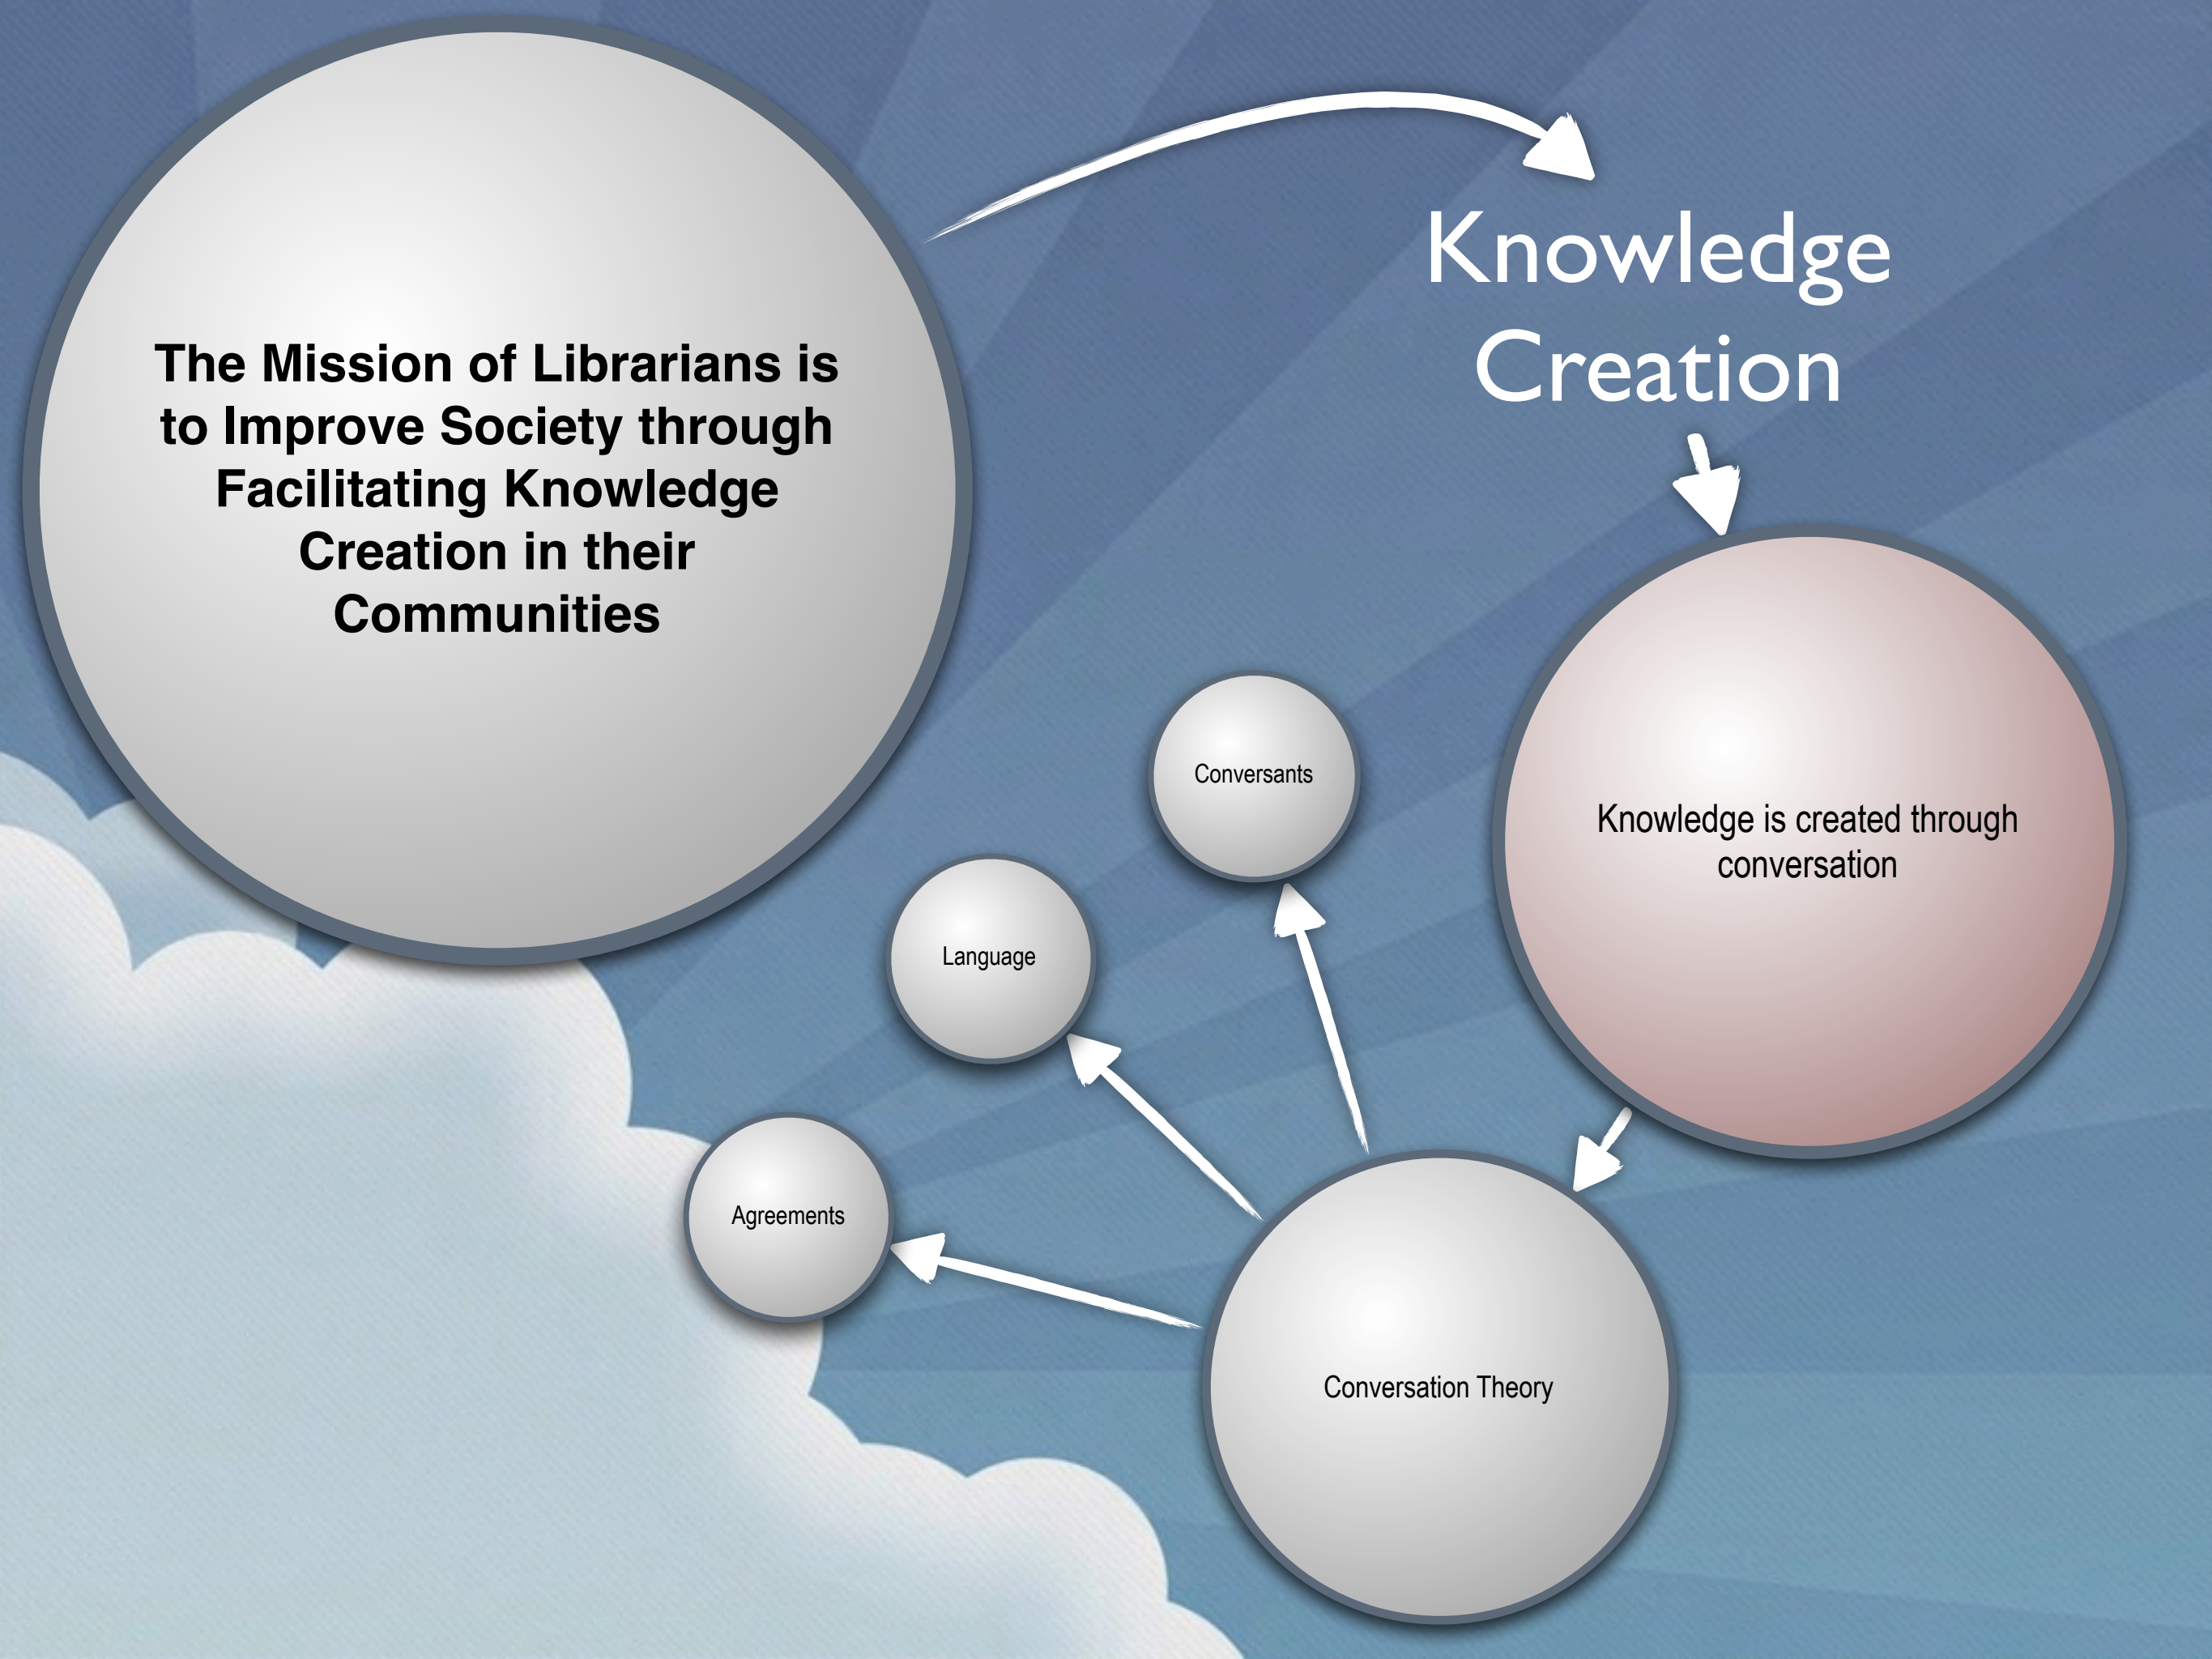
The Mission of Librarians is to Improve Society through Facilitating Knowledge Creation in their Communities

Knowledge Creation

Knowledge is created through conversation

Conversants

Language

Agreements

Conversation Theory